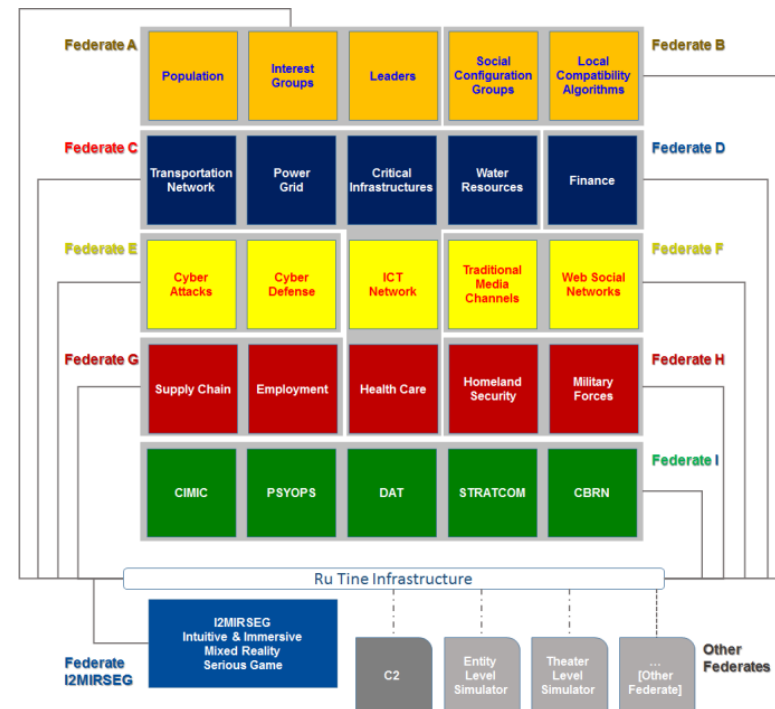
Federate A

Population

Interest Groups

Leaders

Social Configuration Groups

Local Compatibility Algorithms

Federate B

Federate C

Transportation Network

Power Grid

Critical Infrastructures

Water Resources

Finance

Federate D

Federate E

Cyber Attacks

Cyber Defense

ICT Network

Traditional Media Channels

Web Social Networks

Federate F

Federate G

Supply Chain

Employment

Health Care

Homeland Security

Military Forces

Federate H

CIMIC

PSYOPS

DAT

STRATCOM

CBRN

Federate I

Ru Tine Infrastructure

Federate I2MIRSEG

I2MIRSEG Intuitive & Immersive Mixed Reality Serious Game

C2

Entity Level Simulator

Theater Level Simulator

... [Other Federate]

Other Federates